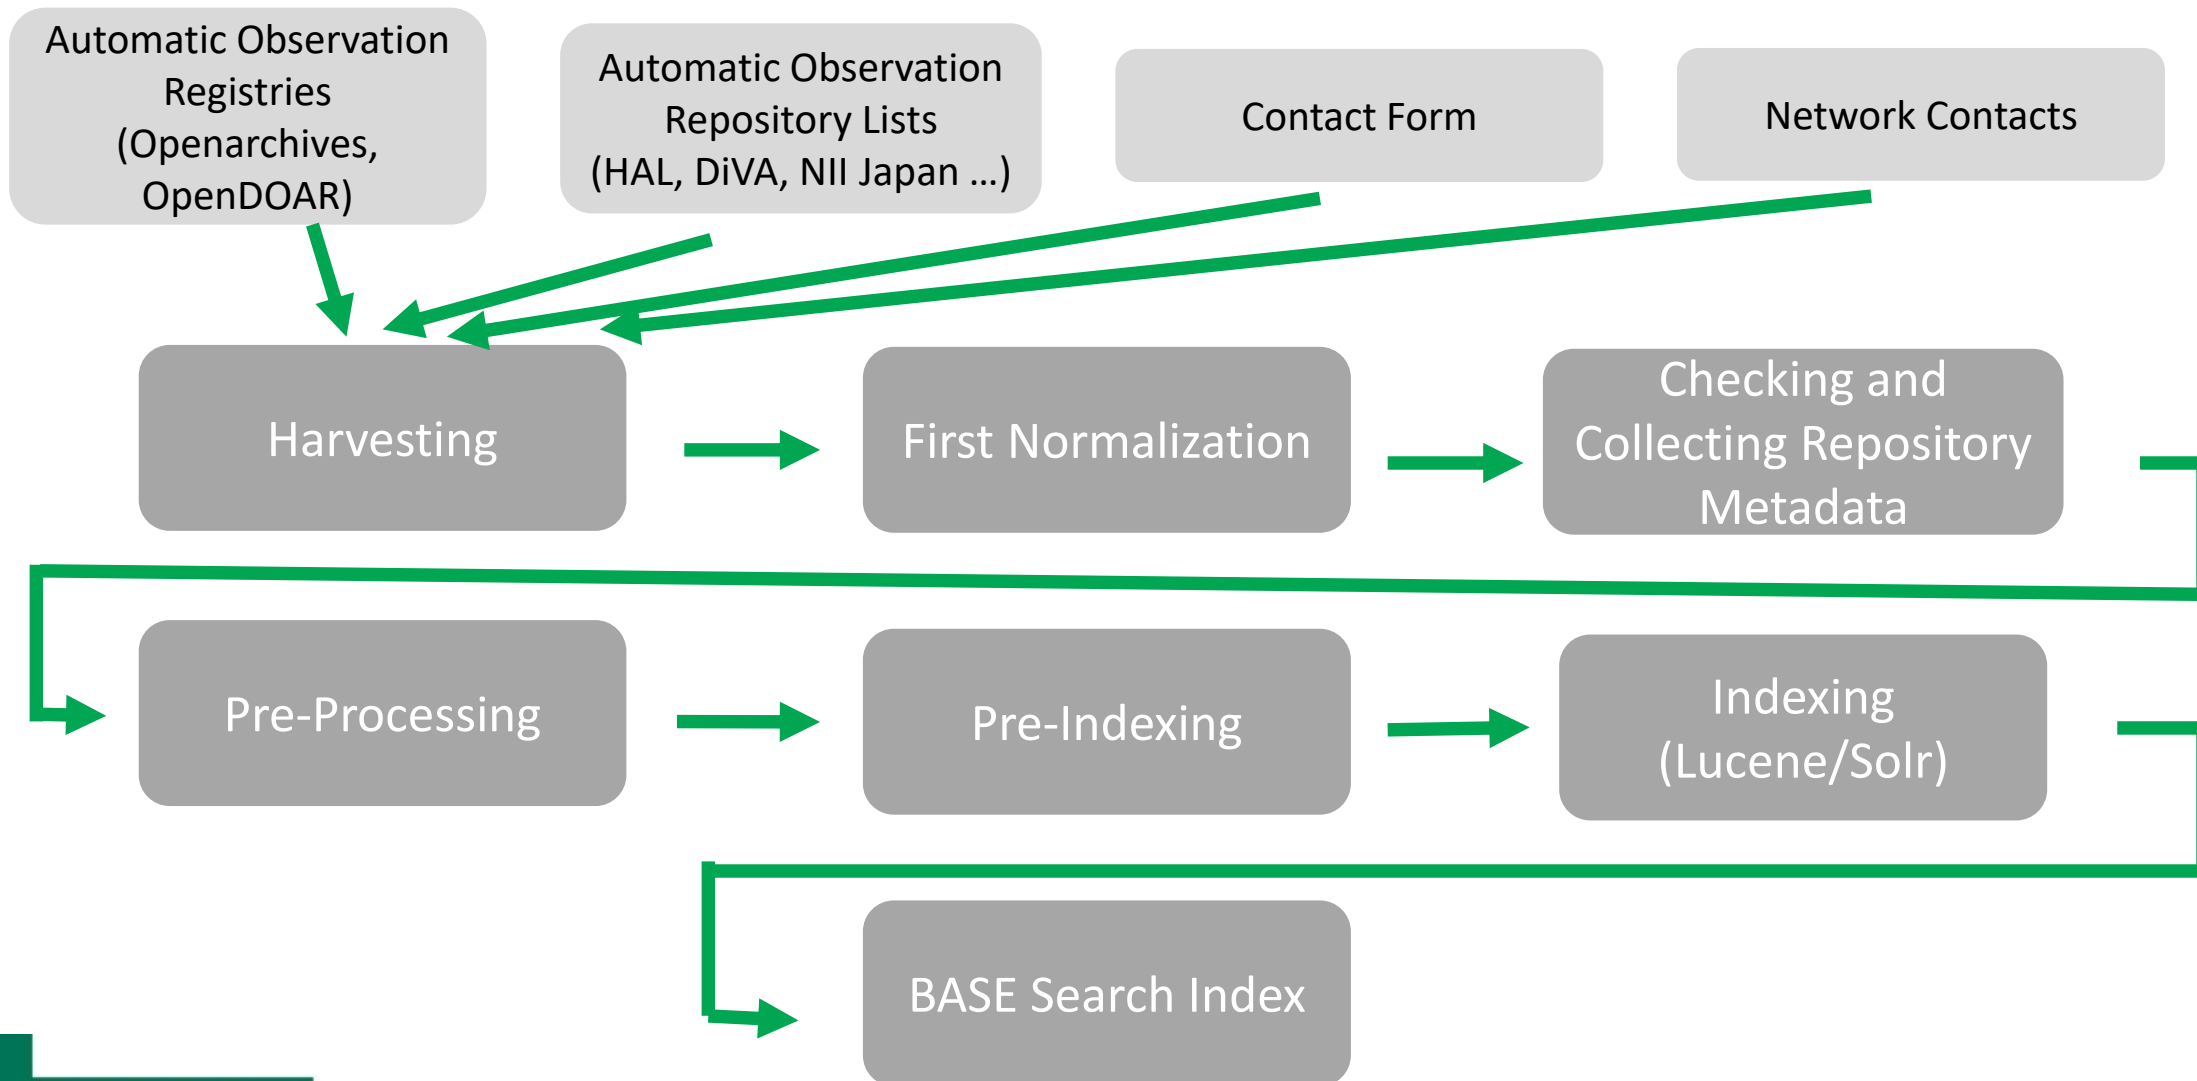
Automatic Observation Registries (Openarchives, OpenDOAR)

Automatic Observation Repository Lists (HAL, DiVA, NII Japan …)

Contact Form

Network Contacts

Harvesting

First Normalization

Checking and Collecting Repository Metadata

Pre-Processing

Pre-Indexing

Indexing (Lucene/Solr)

BASE Search Index